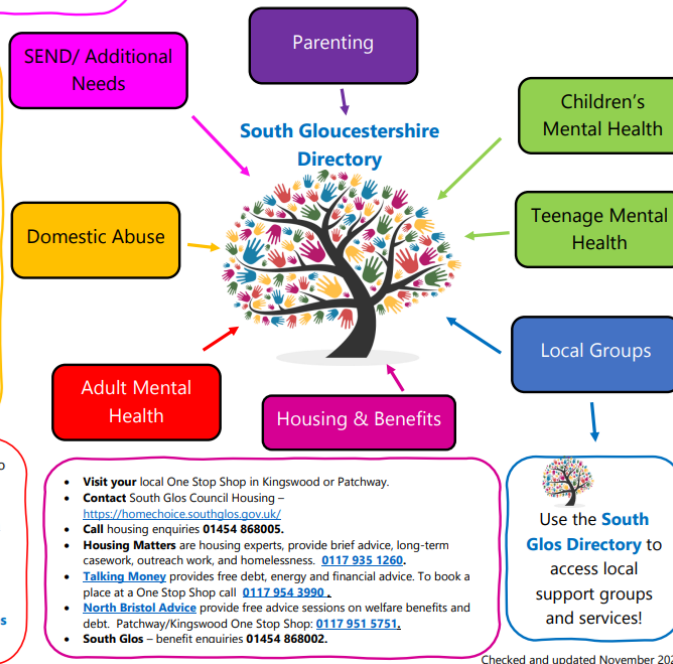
SEND/ Additional Needs

Parenting

Children's Mental Health

South Gloucestershire Directory

Domestic Abuse

Teenage Mental Health

Local Groups

Adult Mental Health

Housing & Benefits

- **Visit your** local One Stop Shop in Kingswood or Pathway.
- **Contact** South Glos Council Housing – https://homechoice.southglos.gov.uk/
- **Call** housing enquiries **01454 868005.**
- **Housing Matters** are housing experts, provide brief advice, long-term casework, outreach work, and homelessness. **0117 935 1260.**
- **Talking Money** provides free debt, energy and financial advice. To book a place at a One Stop Shop call **0117 954 3990 .**
- **North Bristol Advice** provide free advice sessions on welfare benefits and debt. Patchway/Kingswood One Stop Shop: **0117 951 5751.**
- **South Glos** – benefit enquiries **01454 868002.**

Use the **South Glos Directory** to access local support groups and services!

Checked and updated November 20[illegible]